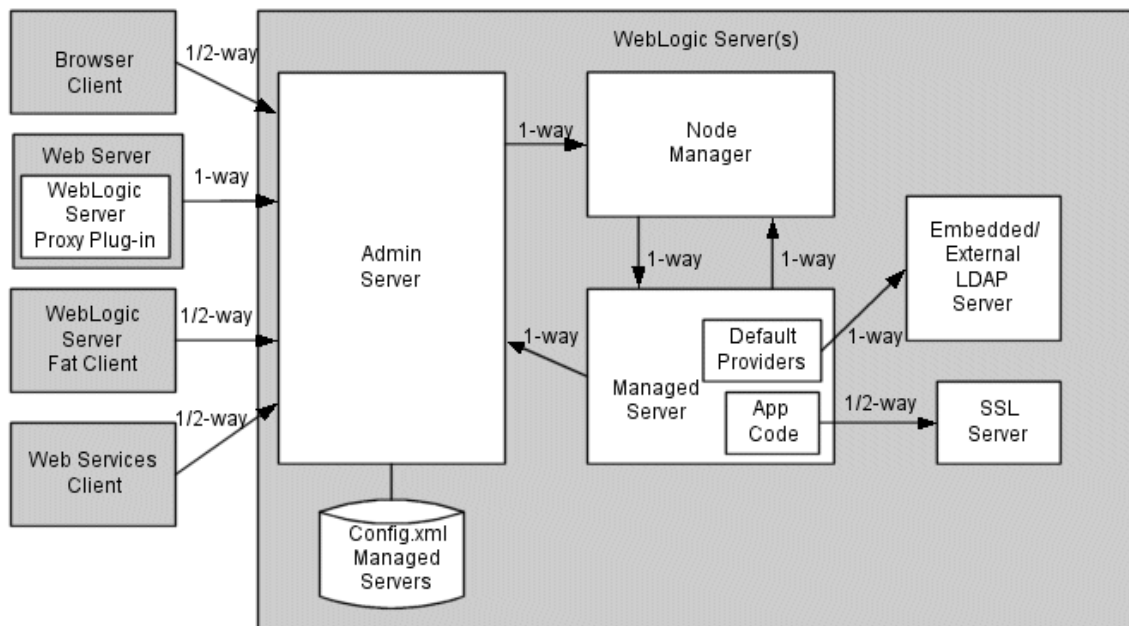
Browser Client

1/2-way

Web Server

WebLogic Server Proxy Plug-in

1-way

WebLogic Server Fat Client

1/2-way

Web Services Client

1/2-way

WebLogic Server(s)

Admin Server

Config.xml Managed Servers

1-way

Node Manager

1-way

1-way

Managed Server

1-way

Default Providers

App Code

Embedded/ External LDAP Server

1-way

1/2-way

SSL Server